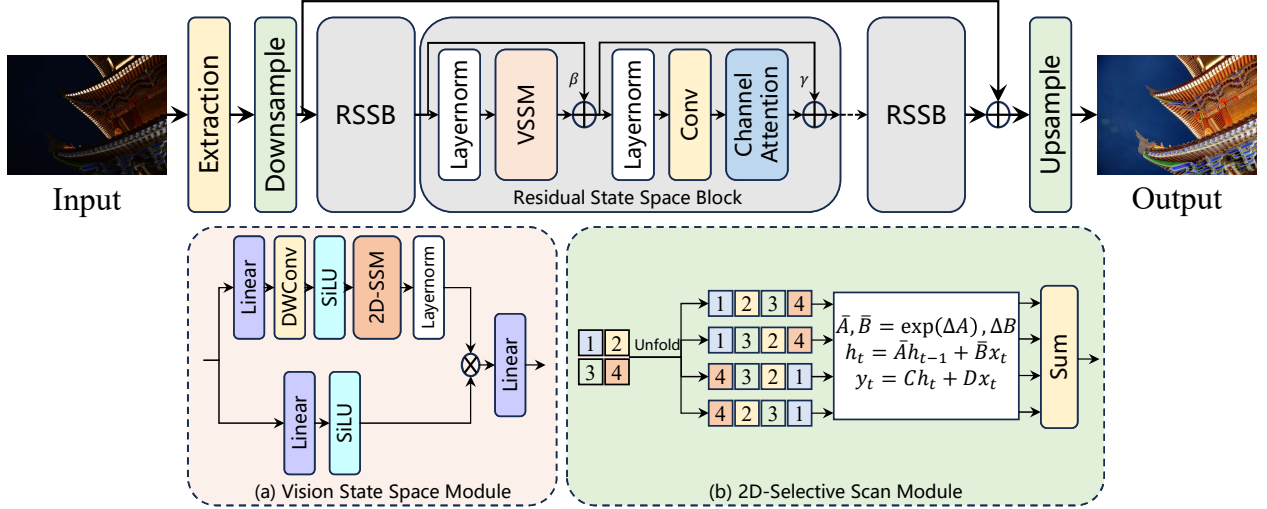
Input

Extraction

Downsample

RSSB

Layernorm

VSSM

$\beta$

Layernorm

Conv

Channel Attention

$\gamma$

Residual State Space Block

RSSB

Upsample

Output

Linear

DWConv

SiLU

2D-SSM

Layernorm

Linear

SiLU

Linear

(a) Vision State Space Module

| 1 | 2 |
|---|---|
| 3 | 4 |

Unfold

1 2 3 4

1 3 2 4

4 3 2 1

4 2 3 1

$\bar{A}, \bar{B} = \exp(\Delta A), \Delta B$
$h_t = \bar{A}h_{t-1} + \bar{B}x_t$
$y_t = Ch_t + Dx_t$

Sum

(b) 2D-Selective Scan Module